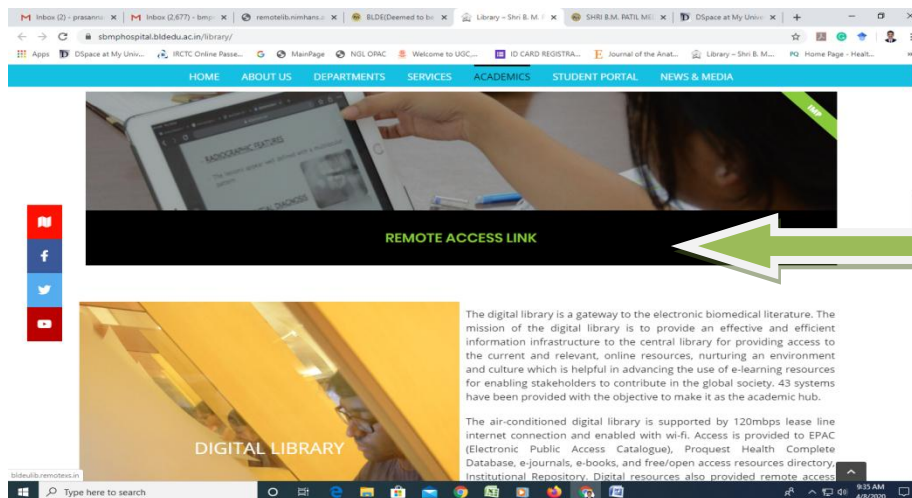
Inbox (2) - prasanna | Inbox (2,677) - bmp | remotelib.nimhans.a | BLDE(Deemed to be | Library – Shri B. M. | SHRI B.M. PATIL ME | DSpace at My Unive | +

sbmphospital.bldedu.ac.in/library/

Apps | DSpace at My Univ... | IRCTC Online Passe... | MainPage | NGL OPAC | Welcome to UGC,... | ID CARD REGISTRA... | Journal of the Anat... | Library – Shri B. M... | Home Page - Healt...

HOME ABOUT US DEPARTMENTS SERVICES ACADEMICS STUDENT PORTAL NEWS & MEDIA

RADIOGRAPHIC FEATURES

DIAGNOSIS

IMP

REMOTE ACCESS LINK

The digital library is a gateway to the electronic biomedical literature. The mission of the digital library is to provide an effective and efficient information infrastructure to the central library for providing access to the current and relevant, online resources, nurturing an environment and culture which is helpful in advancing the use of e-learning resources for enabling stakeholders to contribute in the global society. 43 systems have been provided with the objective to make it as the academic hub.

The air-conditioned digital library is supported by 120mbps lease line internet connection and enabled with wi-fi. Access is provided to EPAC (Electronic Public Access Catalogue), Proquest Health Complete Database, e-journals, e-books, and free/open access resources directory, Institutional Repository. Digital resources also provided remote access

DIGITAL LIBRARY

bldeulib.remotexs.in

Type here to search

9:35 AM
4/8/2020